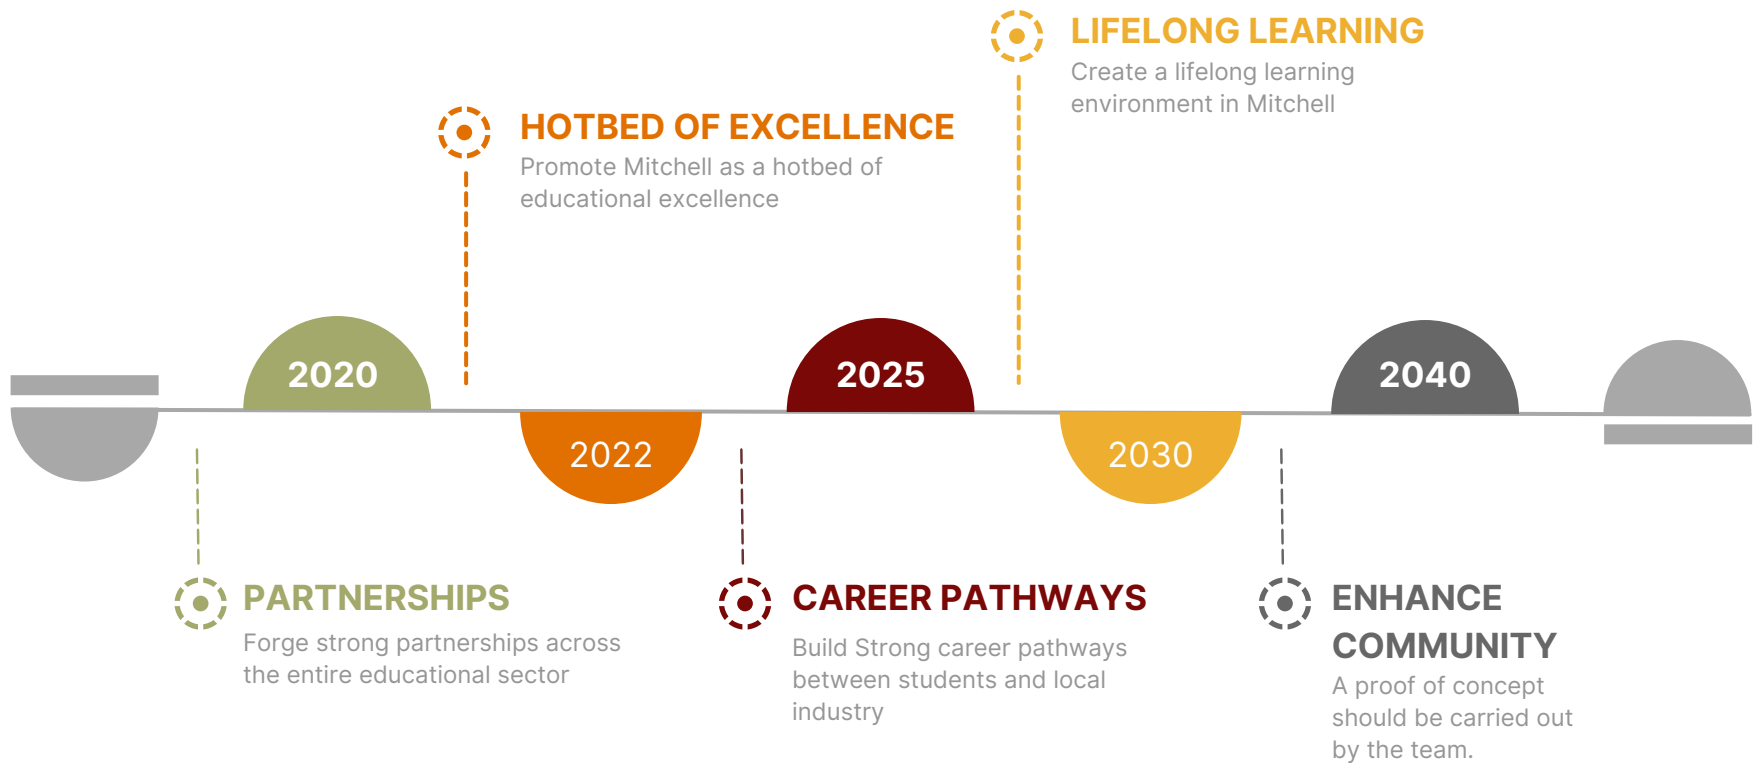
LIFELONG LEARNING
Create a lifelong learning environment in Mitchell

HOTBED OF EXCELLENCE
Promote Mitchell as a hotbed of educational excellence

2020

2022

2025

2030

2040

PARTNERSHIPS
Forge strong partnerships across the entire educational sector

CAREER PATHWAYS
Build Strong career pathways between students and local industry

ENHANCE COMMUNITY
A proof of concept should be carried out by the team.